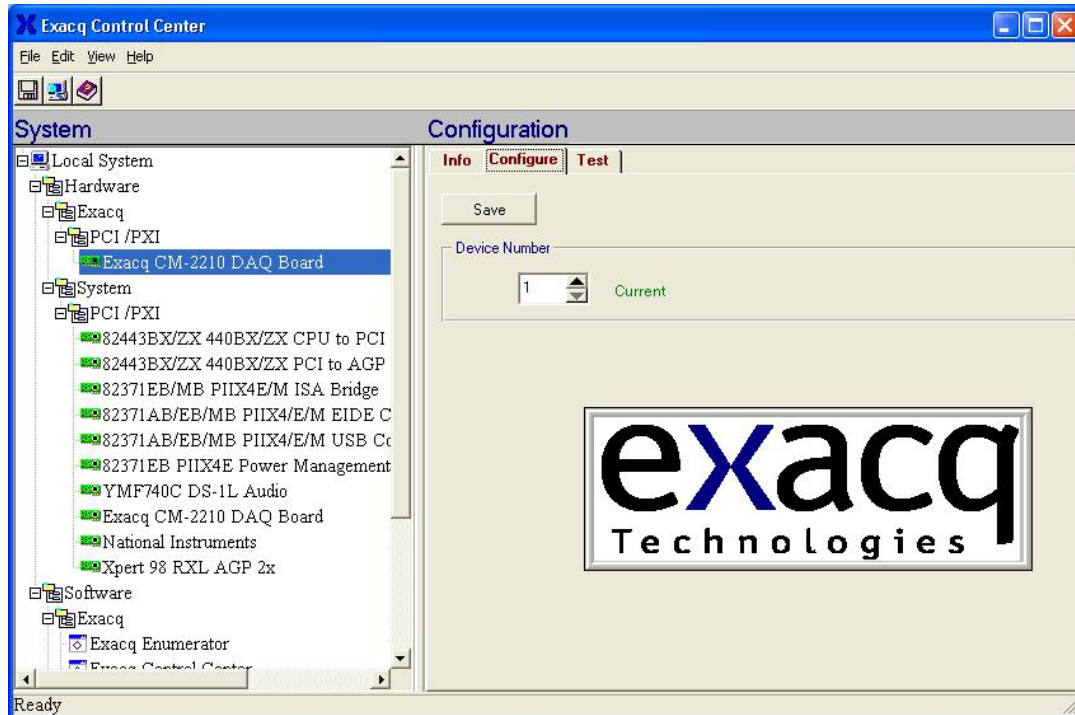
Exacq Control Center

File Edit View Help

System

Local System
Hardware
Exacq
PCI /PXI
Exacq CM-2210 DAQ Board
System
PCI /PXI
82443BX/ZX 440BX/ZX CPU to PCI
82443BX/ZX 440BX/ZX PCI to AGP
82371EB/MB PIIX4E/M ISA Bridge
82371AB/EB/MB PIIX4/E/M EIDE C
82371AB/EB/MB PIIX4/E/M USB Co
82371EB PIIX4E Power Management
YMF740C DS-1L Audio
Exacq CM-2210 DAQ Board
National Instruments
Xpert 98 RXL AGP 2x
Software
Exacq
Exacq Enumerator
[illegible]

Configuration

Info Configure Test

Save

Device Number

1

Current

exacq
Technologies

Ready